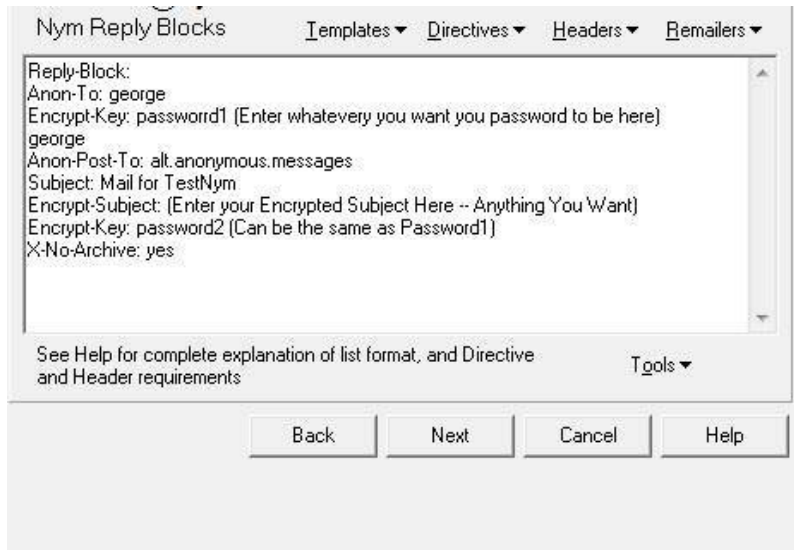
Nym Reply Blocks

Templates ▾ Directives ▾ Headers ▾ Remailers ▾

Reply-Block:
Anon-To: george
Encrypt-Key: passwordd1 (Enter whatevery you want you password to be here)
george
Anon-Post-To: alt.anonymous.messages
Subject: Mail for TestNym
Encrypt-Subject: (Enter your Encrypted Subject Here -- Anything You Want)
Encrypt-Key: password2 (Can be the same as Password1)
X-No-Archive: yes

See Help for complete explanation of list format, and Directive and Header requirements

Tools ▾

Back Next Cancel Help